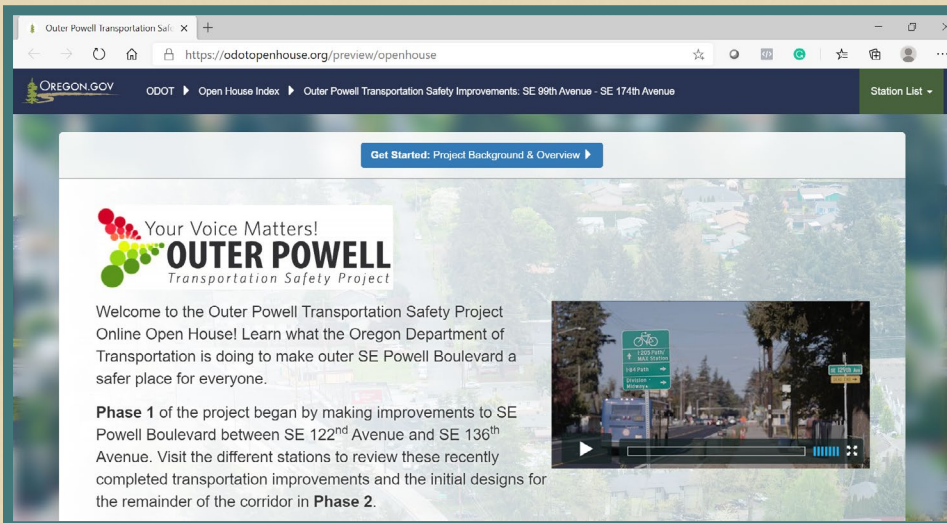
Outer Powell Transportation Safe ×
https://odotopenhouse.org/preview/openhouse

OREGON.GOV ODOT ▶ Open House Index ▶ Outer Powell Transportation Safety Improvements: SE 99th Avenue - SE 174th Avenue

Station List ▾

Get Started: Project Background & Overview ▶

Your Voice Matters!
OUTER POWELL
Transportation Safety Project

Welcome to the Outer Powell Transportation Safety Project Online Open House! Learn what the Oregon Department of Transportation is doing to make outer SE Powell Boulevard a safer place for everyone.

**Phase 1** of the project began by making improvements to SE Powell Boulevard between SE 122$^{nd}$ Avenue and SE 136$^{th}$ Avenue. Visit the different stations to review these recently completed transportation improvements and the initial designs for the remainder of the corridor in **Phase 2**.

I-205 Path/ MAX Station
I-84 Path
Division Midway
SE 129th Ave